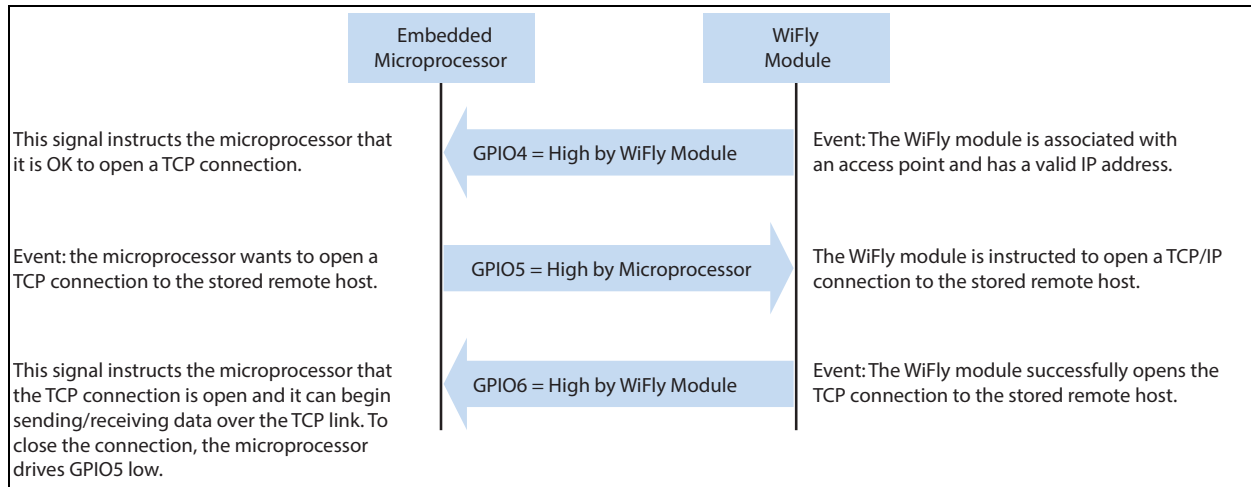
Embedded Microprocessor

WiFly Module

This signal instructs the microprocessor that it is OK to open a TCP connection.

GPIO4 = High by WiFly Module

Event: The WiFly module is associated with an access point and has a valid IP address.

Event: the microprocessor wants to open a TCP connection to the stored remote host.

GPIO5 = High by Microprocessor

The WiFly module is instructed to open a TCP/IP connection to the stored remote host.

This signal instructs the microprocessor that the TCP connection is open and it can begin sending/receiving data over the TCP link. To close the connection, the microprocessor drives GPIO5 low.

GPIO6 = High by WiFly Module

Event: The WiFly module successfully opens the TCP connection to the stored remote host.